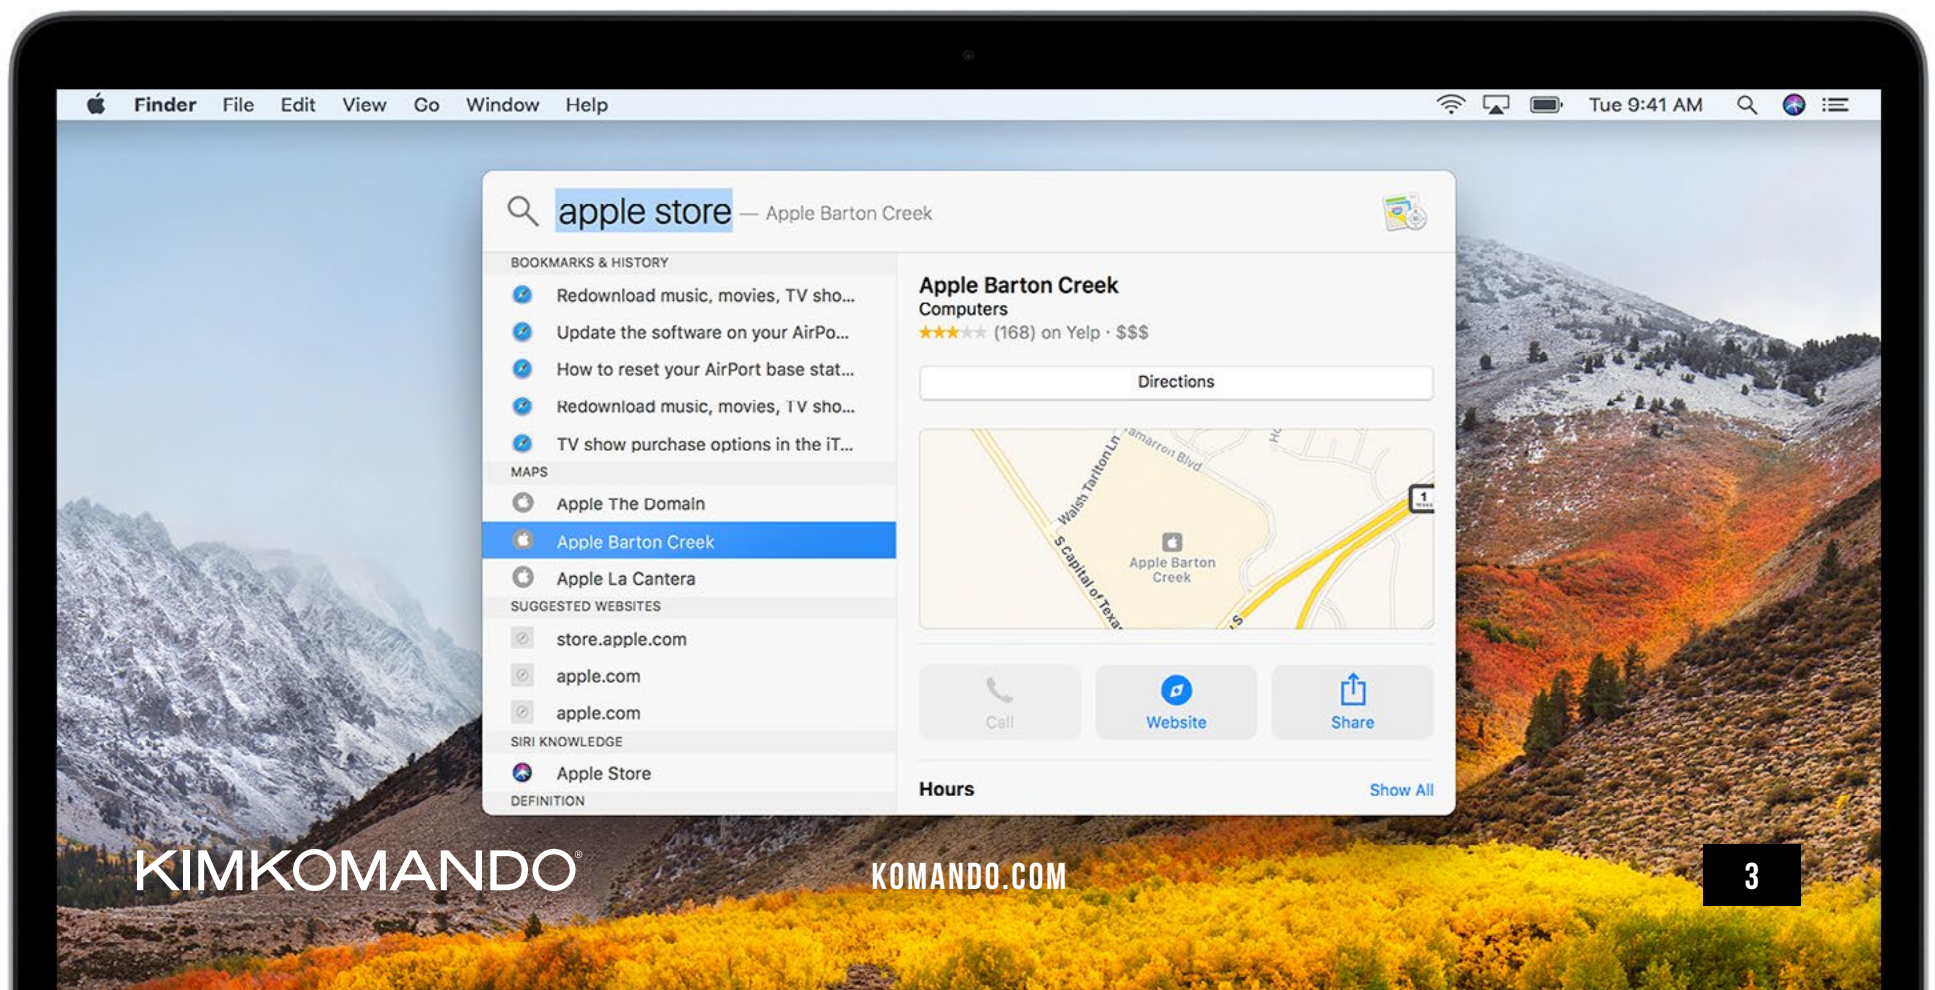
Finder File Edit View Go Window Help

Tue 9:41 AM

apple store — Apple Barton Creek

BOOKMARKS & HISTORY

Redownload music, movies, TV sho...

Update the software on your AirPo...

How to reset your AirPort base stat...

Redownload music, movies, TV sho...

TV show purchase options in the iT...

MAPS

Apple The Domain

Apple Barton Creek

Apple La Cantera

SUGGESTED WEBSITES

store.apple.com

apple.com

apple.com

SIRI KNOWLEDGE

Apple Store

DEFINITION

Apple Barton Creek
Computers
(168) on Yelp · $$$

Directions

Walsh Tarlton Ln
Camarron Blvd
S Capital of Texas
Apple Barton Creek
1

Call
Website
Share

Hours
Show All

KIMKOMANDO®

KOMANDO.COM

3